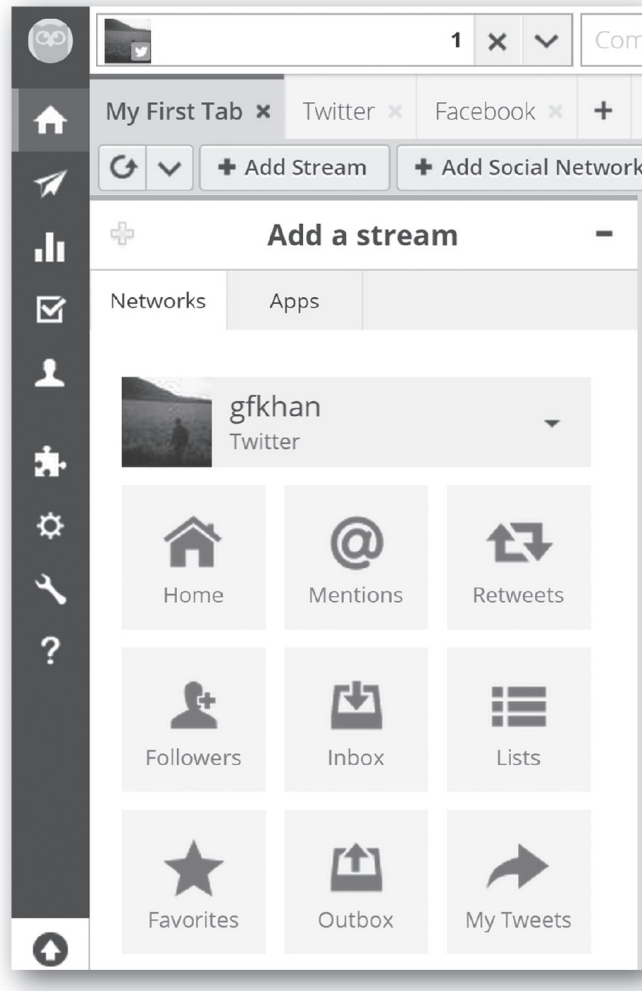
1 × Com

My First Tab × Twitter × Facebook × +

+ Add Stream + Add Social Network

Add a stream −

Networks Apps

gfkhan
Twitter

Home Mentions Retweets

Followers Inbox Lists

Favorites Outbox My Tweets

?